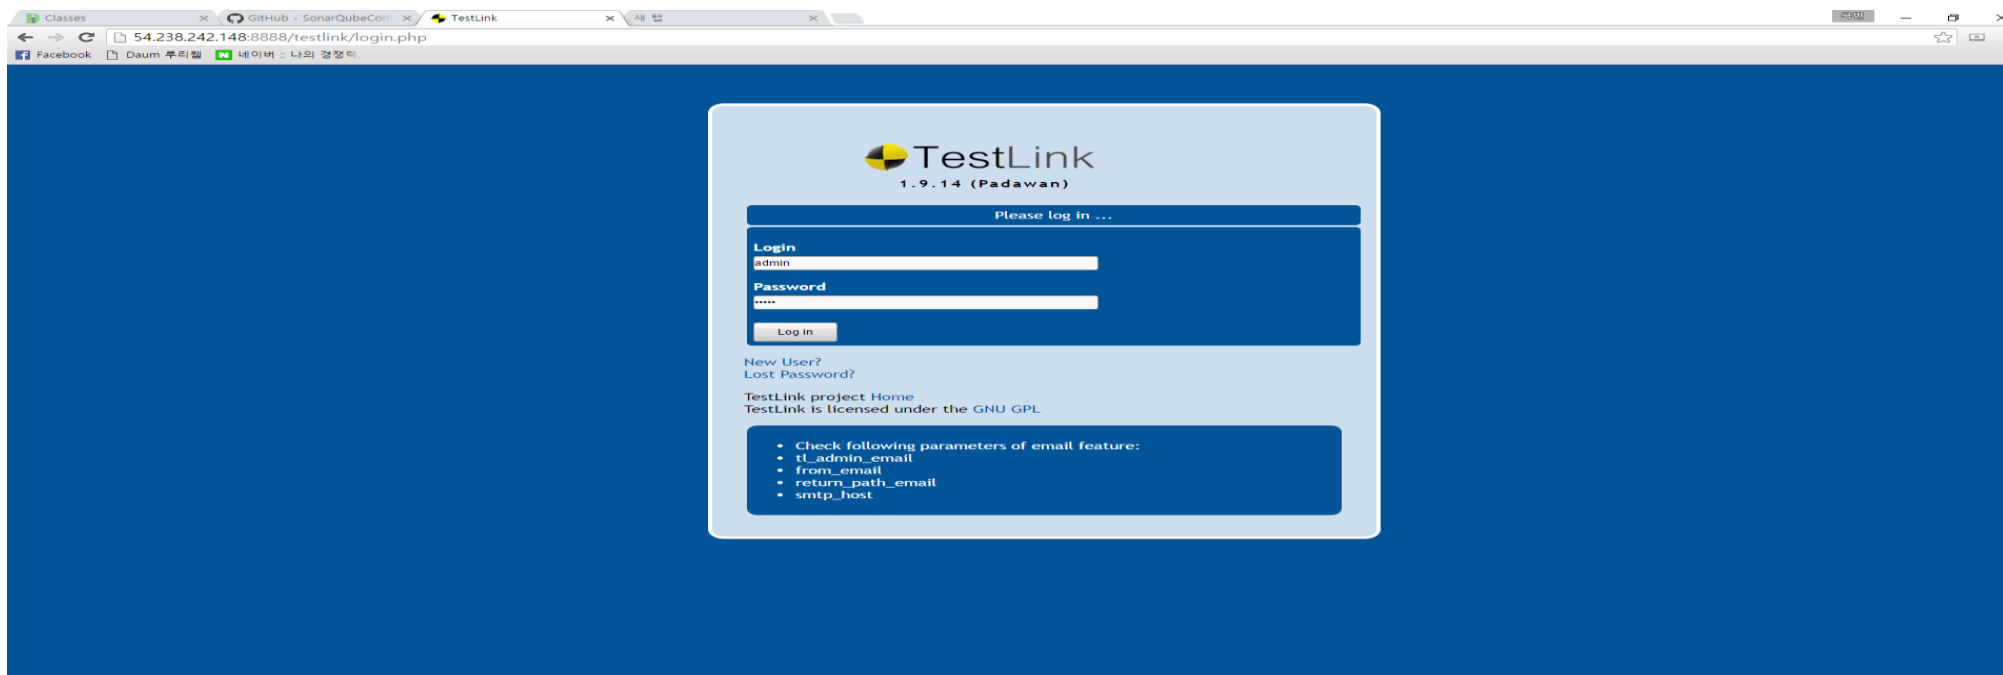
Classes
GitHub - SonarQubeCom
TestLink
새 탭
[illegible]
54.238.242.148:8888/testlink/login.php
Facebook
Daum 루리웹
네이버 :: 나의 경쟁력

TestLink
1.9.14 (Padawan)

Please log in ...

Login
admin
Password
•••••
Log in

New User?
Lost Password?

TestLink project Home
TestLink is licensed under the GNU GPL

- Check following parameters of email feature:
- tl_admin_email
- from_email
- return_path_email
- smtp_host